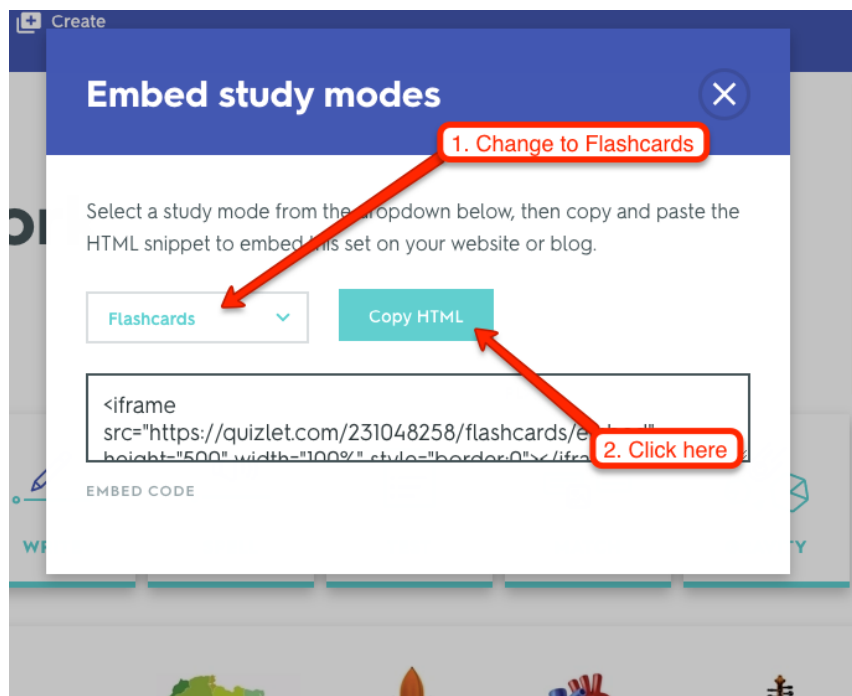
Create

Embed study modes

1. Change to Flashcards

Select a study mode from the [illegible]ropdown below, then copy and paste the HTML snippet to embed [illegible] set on your website or blog.

Flashcards

Copy HTML

<iframe src="https://quizlet.com/231048258/flashcards/e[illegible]" height="500" width="100%" style="border:0"></ifra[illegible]

2. Click here

EMBED CODE

WR

TY